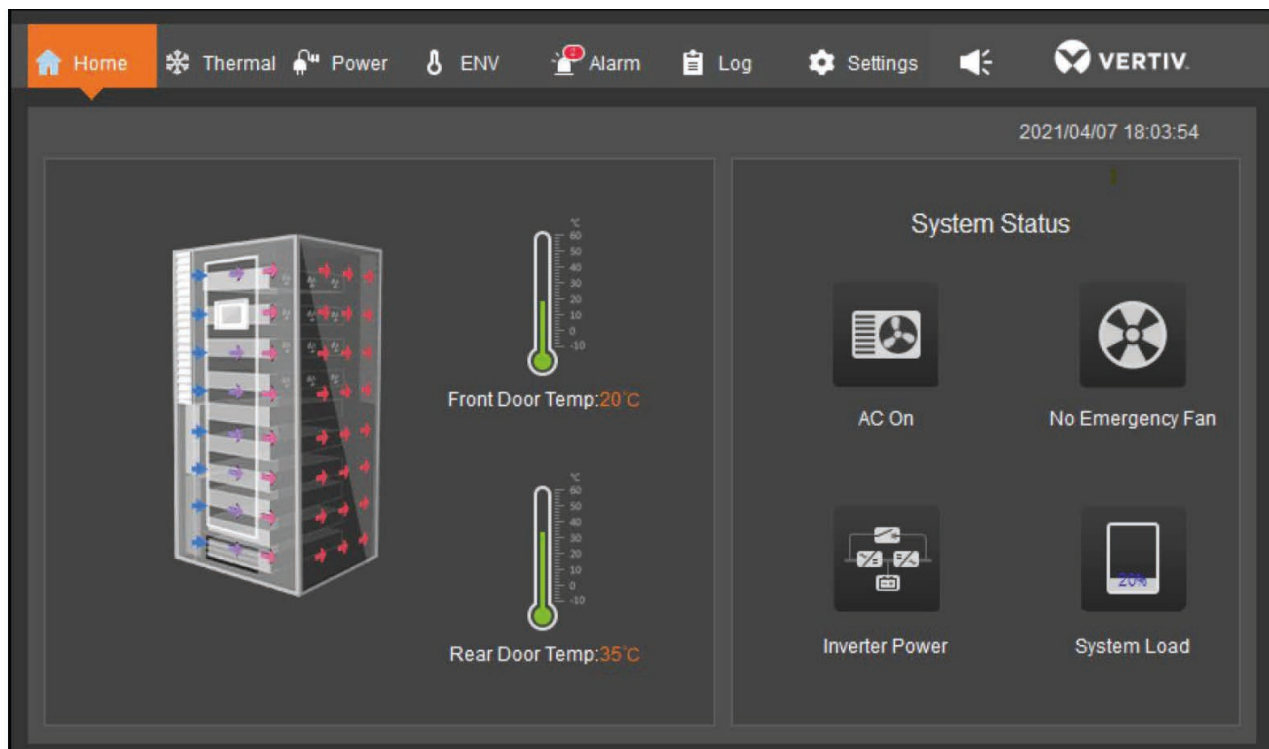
Home Thermal Power ENV Alarm Log Settings VERTIV.

2021/04/07 18:03:54

℃
60
50
40
30
20
10
0
-10

Front Door Temp:20℃

℃
60
50
40
30
20
10
0
-10

Rear Door Temp:35℃

System Status

AC On

No Emergency Fan

Inverter Power

20%

System Load